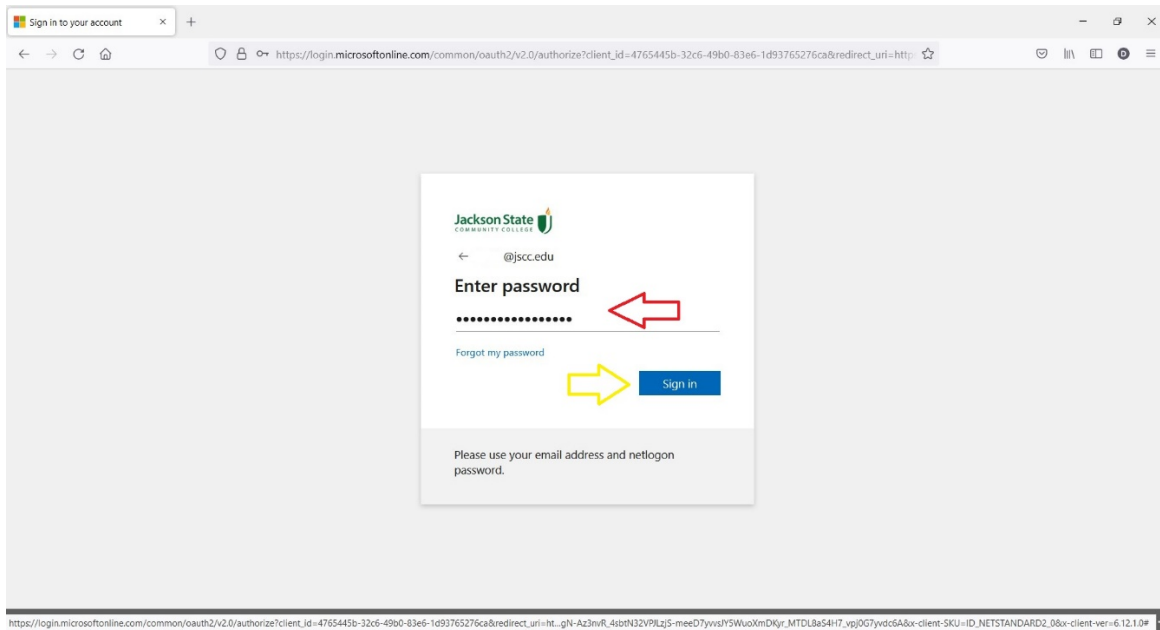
Sign in to your account

https://login.microsoftonline.com/common/oauth2/v2.0/authorize?client_id=4765445b-32c6-49b0-83e6-1d93765276ca&redirect_uri=http

Jackson State
COMMUNITY COLLEGE

← @jscc.edu

Enter password

•••••••••••••••••

Forgot my password

Sign in

Please use your email address and netlogon password.

https://login.microsoftonline.com/common/oauth2/v2.0/authorize?client_id=4765445b-32c6-49b0-83e6-1d93765276ca&redirect_uri=ht...gN-Az3nvR_4sbtN32VPJLzjS-meeD7yvvsJY5WuoXmDKyr_MTDL8aS4H7_vpj0G7yvdc6A&x-client-SKU=ID_NETSTANDARD2_0&x-client-ver=6.12.1.0#